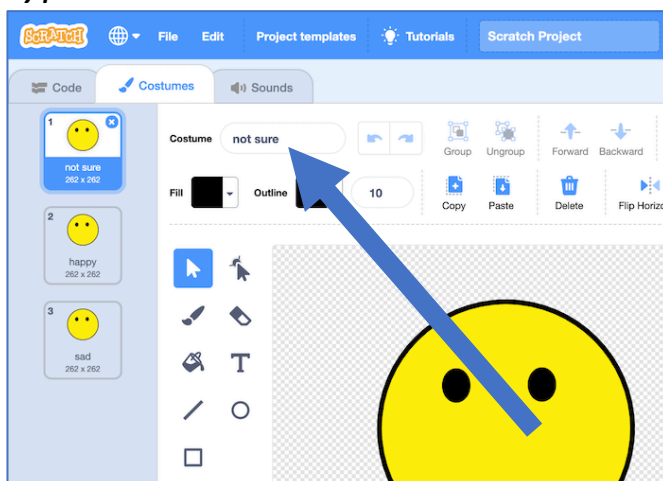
SCRATCH File Edit Project templates Tutorials Scratch Project

Code Costumes Sounds

1
not sure
262 x 262

2
happy
262 x 262

3
sad
262 x 262

Costume not sure

Group Ungroup Forward Backward

Fill Outline 10

Copy Paste Delete Flip Horizo

T